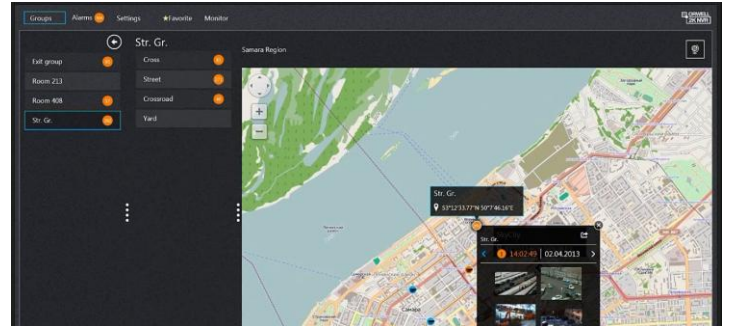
Groups Alarms Settings ★Favorite Monitor

Str. Gr.

Exit group
Room 213
Room 408
Str. Gr.

Cross
Street
Crossroad
Yard

Samara Region

Str. Gr.
53°12'33.77"N 50°7'46.16"E

Str. Gr.
14:02:49 02.04.2013